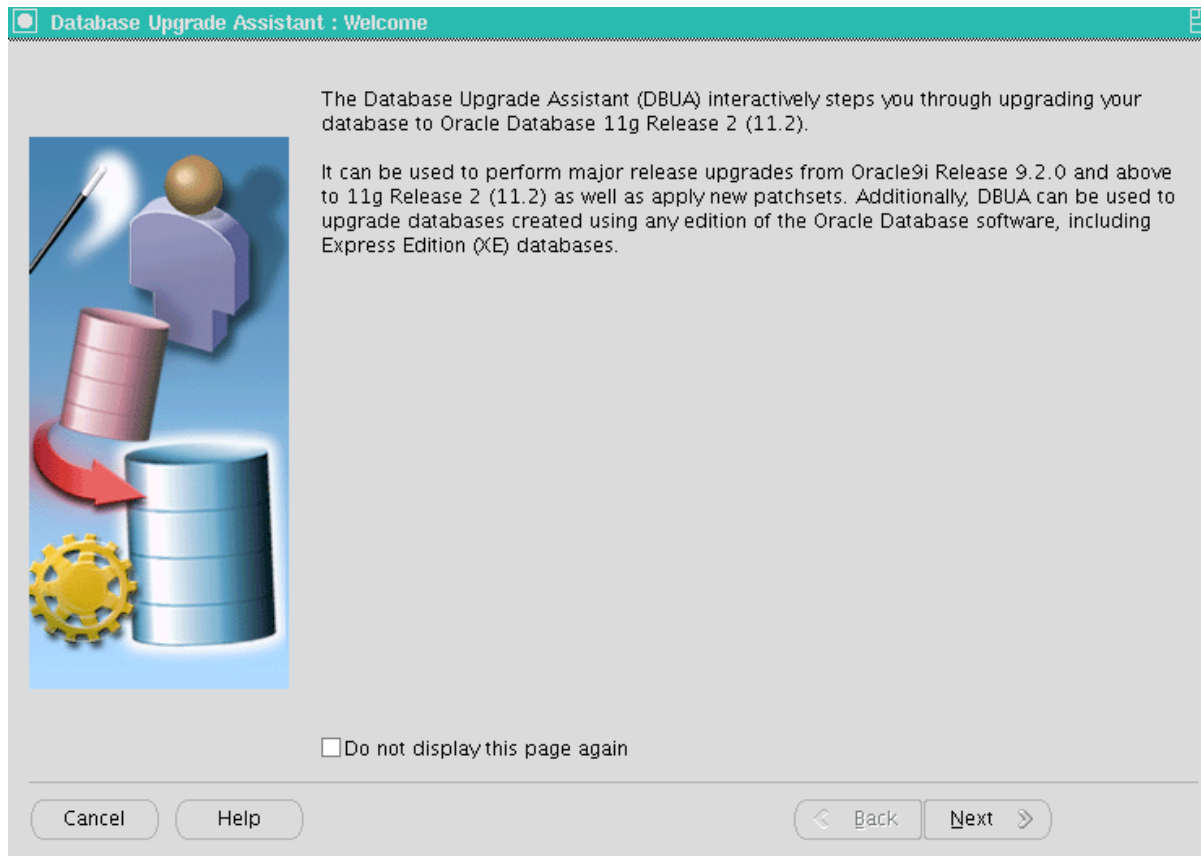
Database Upgrade Assistant : Welcome

The Database Upgrade Assistant (DBUA) interactively steps you through upgrading your database to Oracle Database 11g Release 2 (11.2).

It can be used to perform major release upgrades from Oracle9i Release 9.2.0 and above to 11g Release 2 (11.2) as well as apply new patchsets. Additionally, DBUA can be used to upgrade databases created using any edition of the Oracle Database software, including Express Edition (XE) databases.

Do not display this page again

Cancel

Help

Back

Next